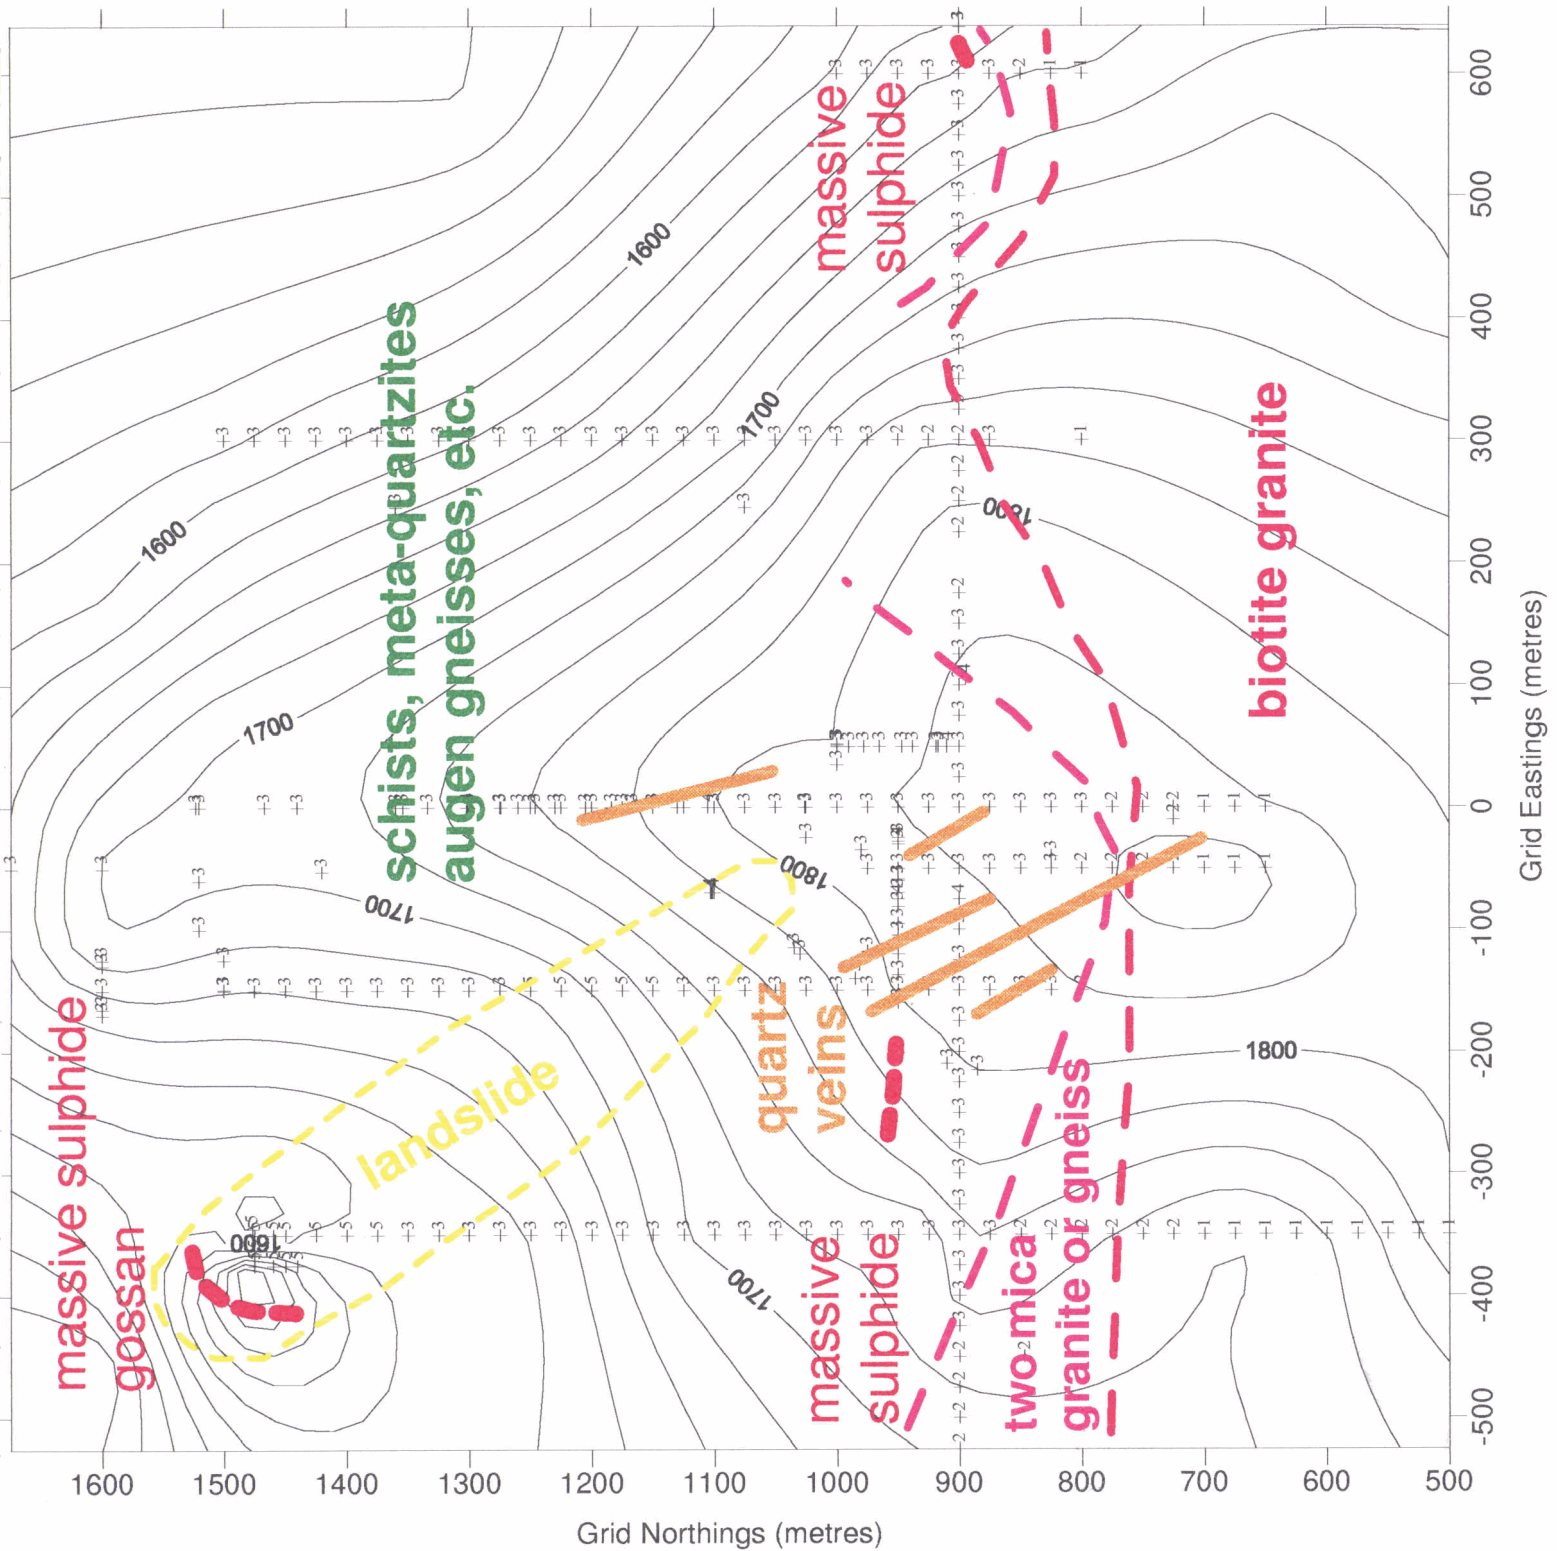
massive sulphide

massive sulphide

schists, meta-quartzites
augen gneisses, etc.

biotite granite

quartz veins

landslide

massive sulphide
gossan

massive sulphide

two-mica granite or gneiss

1600
1600
1700
1700
1700
1700
1800
1800
1800
1800

600
500
400
300
200
100
0
-100
-200
-300
-400
-500
Grid Eastings (metres)

1600
1500
1400
1300
1200
1100
1000
900
800
700
600
500
Grid Northings (metres)